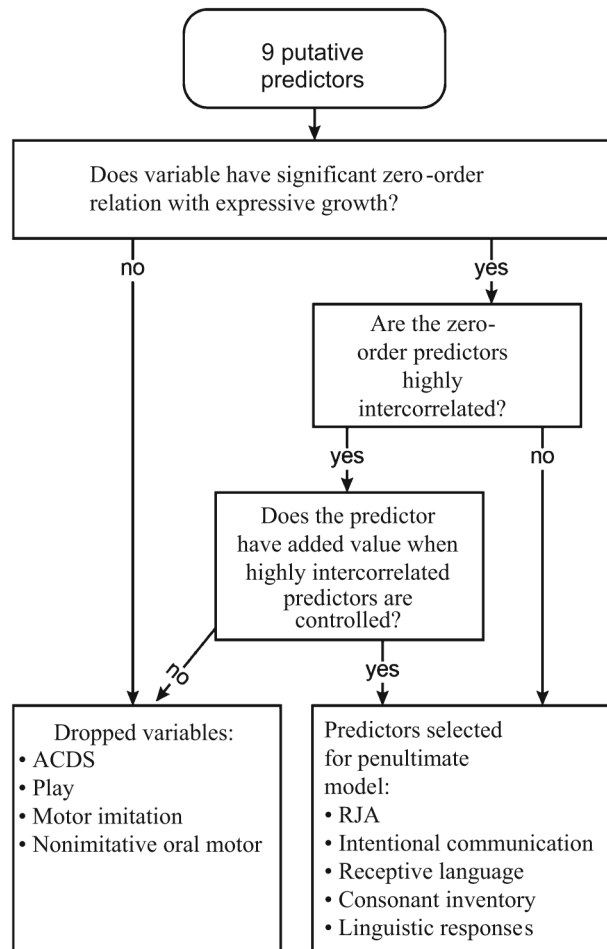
9 putative predictors

Does variable have significant zero-order relation with expressive growth?

no

yes

Are the zero-order predictors highly intercorrelated?

yes

no

Does the predictor have added value when highly intercorrelated predictors are controlled?

no

yes

Dropped variables:
• ACDS
• Play
• Motor imitation
• Nonimitative oral motor

Predictors selected for penultimate model:
• RJA
• Intentional communication
• Receptive language
• Consonant inventory
• Linguistic responses